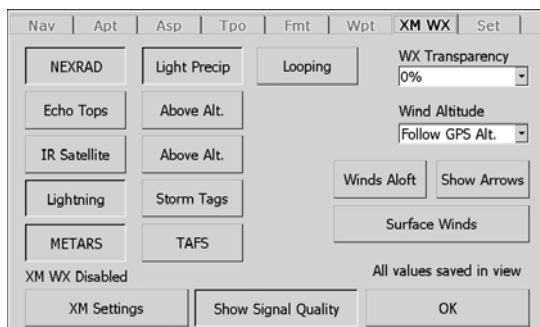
Nav | Apt | Asp | Tpo | Fmt | Wpt | XM WX | Set

NEXRAD
Light Precip
Looping
WX Transparency
0%

Echo Tops
Above Alt.
Wind Altitude
Follow GPS Alt.

IR Satellite
Above Alt.

Winds Aloft
Show Arrows

Lightning
Storm Tags

Surface Winds

METARS
TAFS

XM WX Disabled
All values saved in view

XM Settings
Show Signal Quality
OK